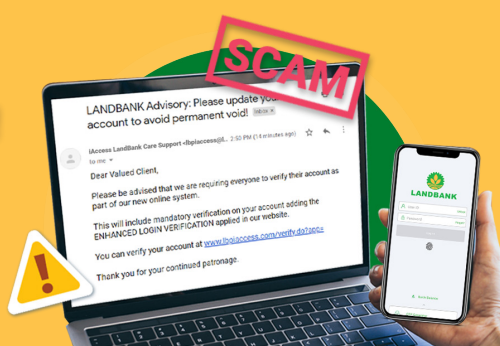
SCAM

LANDBANK Advisory: Please update your account to avoid permanent void! Inbox

iAccess LandBank Care Support <lbpiaccess@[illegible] 2:50 PM (14 minutes ago)
to me

Dear Valued Client,

Please be advised that we are requiring everyone to verify their account as part of our new online system.

This will include mandatory verification on your account adding the ENHANCED LOGIN VERIFICATION applied in our website.

You can verify your account at www.lbpiaccess.com/verify.do?pp=

Thank you for your continued patronage.

!

LANDBANK
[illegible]
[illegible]